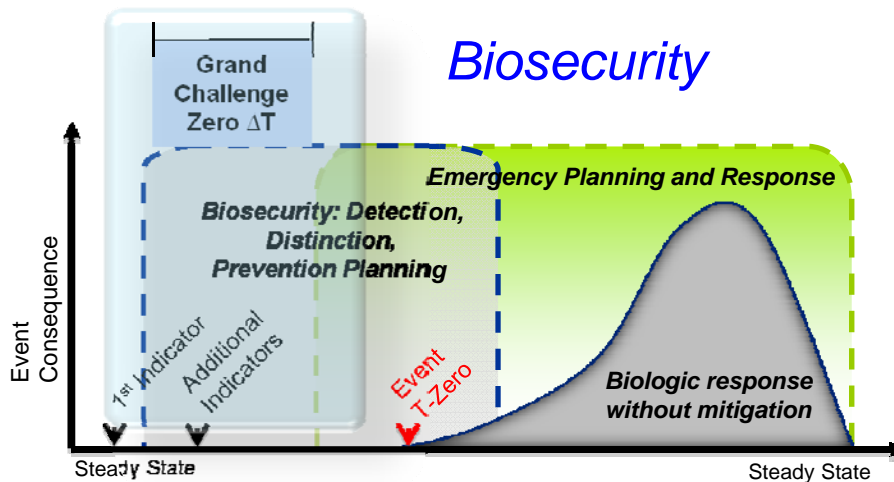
Grand Challenge Zero $\Delta$T

Biosecurity

Emergency Planning and Response

Biosecurity: Detection, Distinction, Prevention Planning

Event Consequence

1st Indicator

Additional Indicators

Event T-Zero

Biologic response without mitigation

Steady State

Steady State